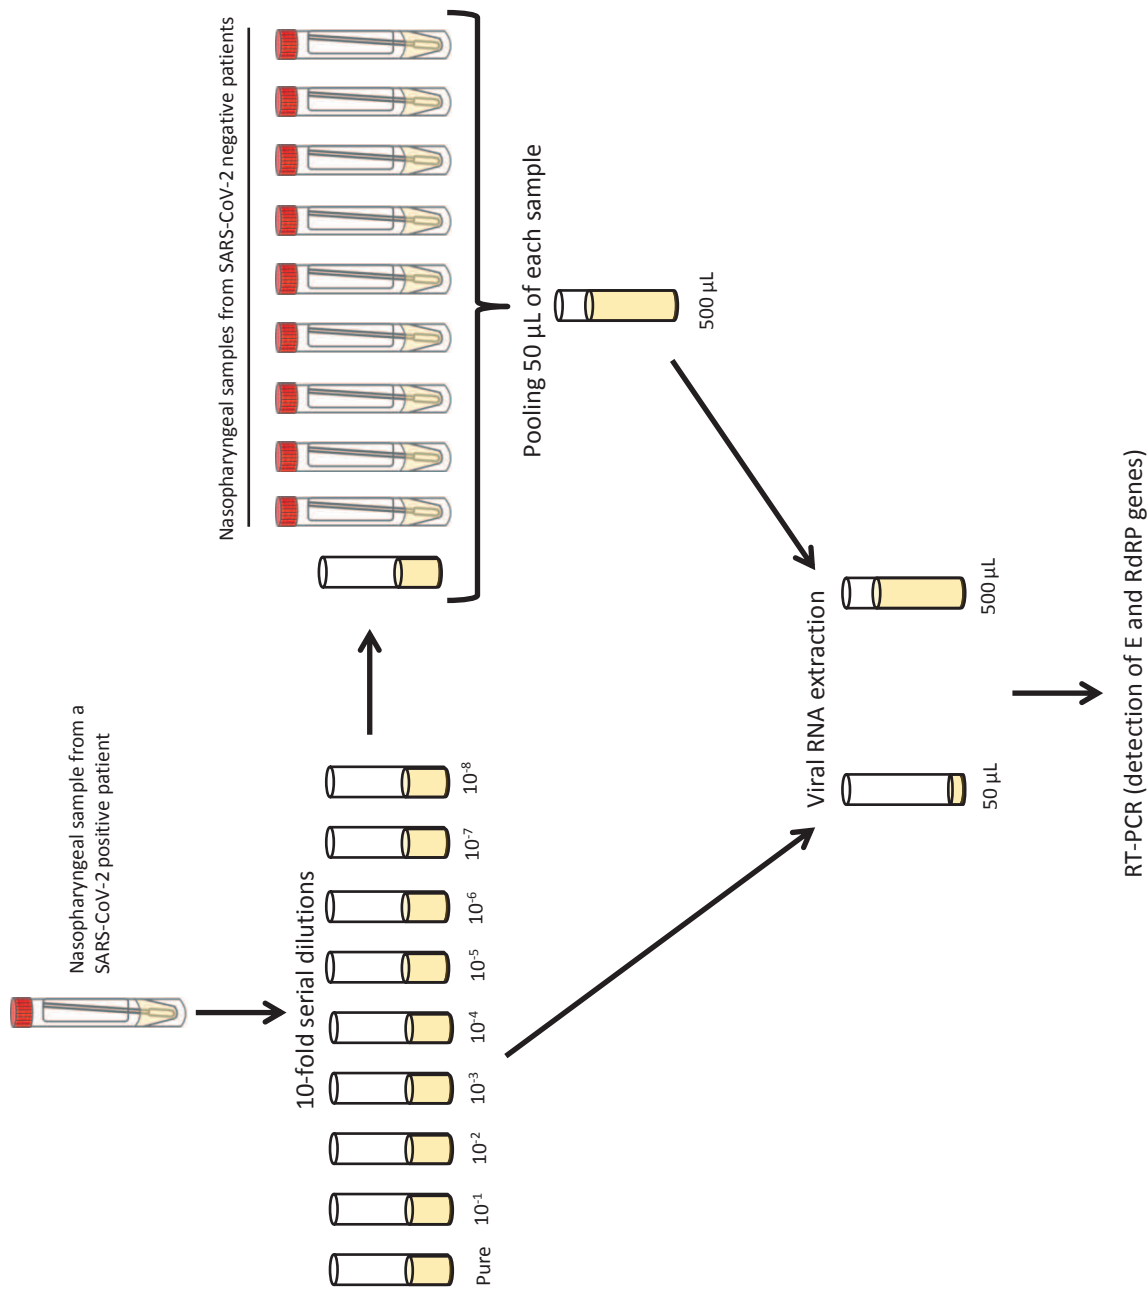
Nasopharyngeal sample from a SARS-CoV-2 positive patient

10-fold serial dilutions

Pure

$10^{-1}$

$10^{-2}$

$10^{-3}$

$10^{-4}$

$10^{-5}$

$10^{-6}$

$10^{-7}$

$10^{-8}$

Nasopharyngeal samples from SARS-CoV-2 negative patients

Pooling 50 µL of each sample

500 µL

Viral RNA extraction

50 µL

500 µL

RT-PCR (detection of E and RdRP genes)